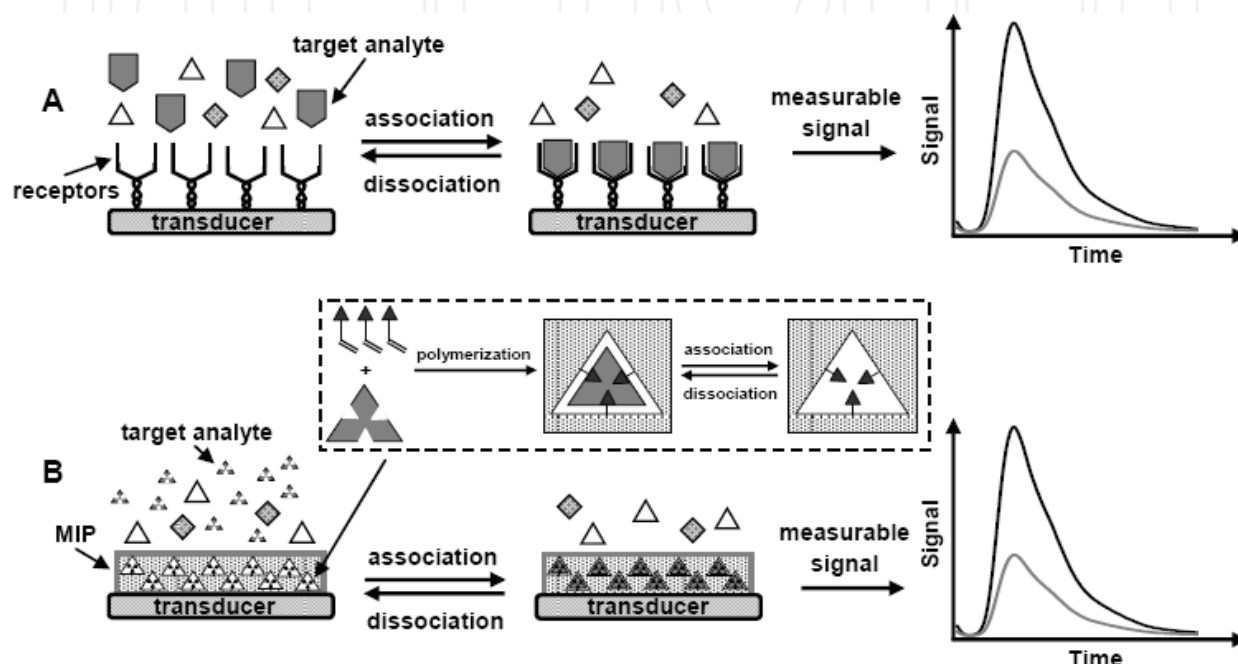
A

target analyte

receptors

transducer

association

dissociation

transducer

measurable signal

Signal

Time

polymerization

+

association

dissociation

B

target analyte

MIP

transducer

association

dissociation

transducer

measurable signal

Signal

Time